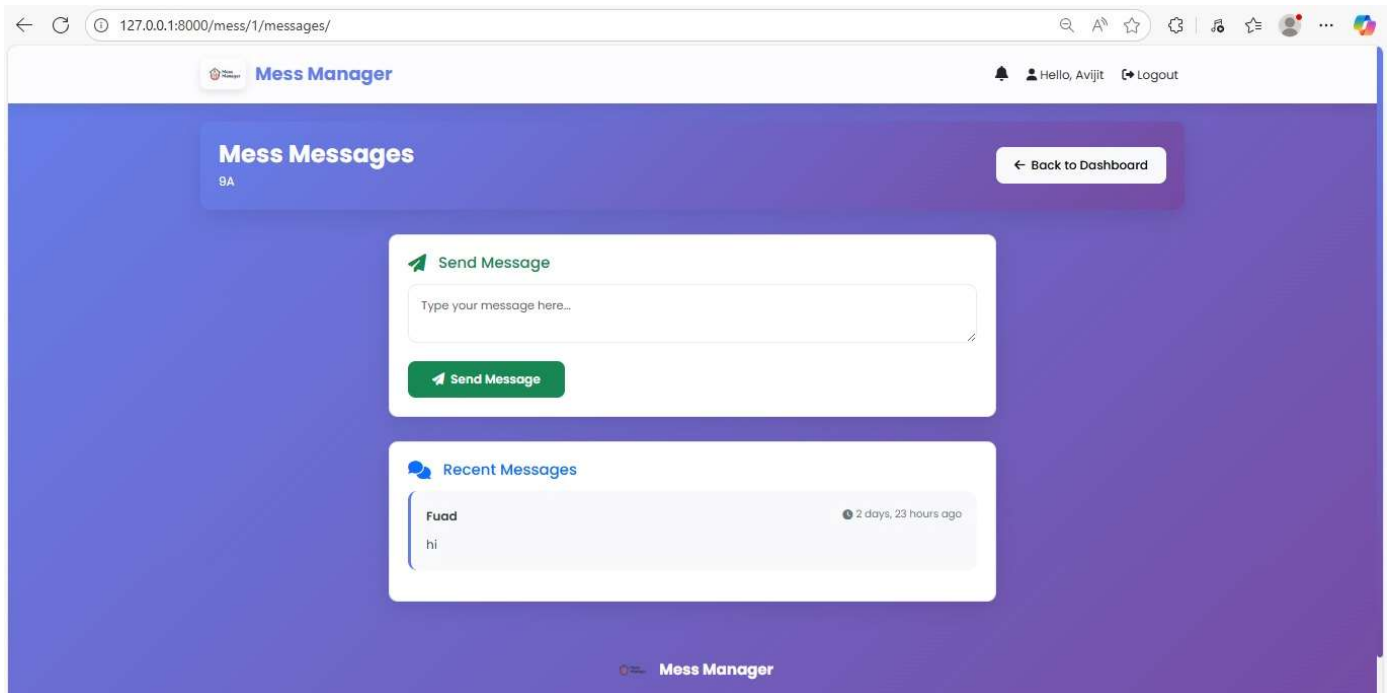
127.0.0.1:8000/mess/1/messages/

Mess Manager

Hello, Avijit Logout

Mess Messages
9A

← Back to Dashboard

Send Message

Type your message here...

Send Message

Recent Messages

Fuad
2 days, 23 hours ago
hi

Mess Manager